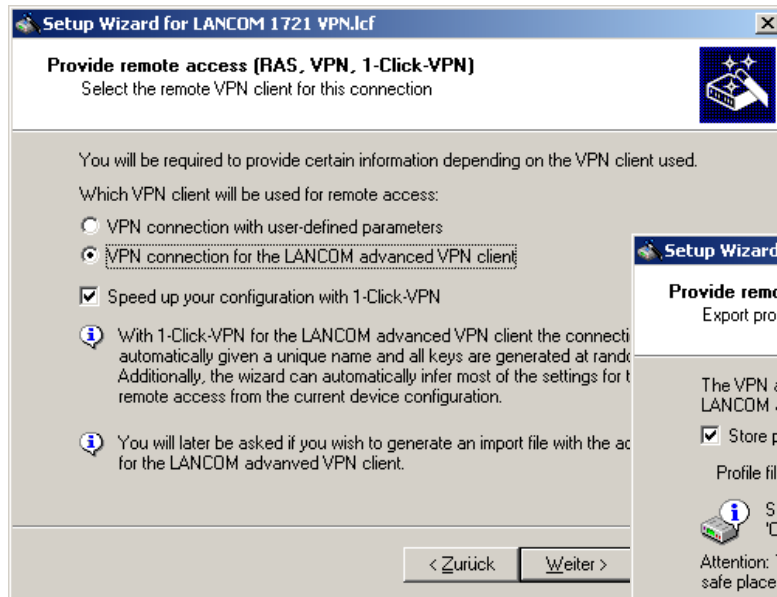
Setup Wizard for LANCOM 1721 VPN.lcf

Provide remote access (RAS, VPN, 1-Click-VPN)
Select the remote VPN client for this connection

You will be required to provide certain information depending on the VPN client used.

Which VPN client will be used for remote access:

VPN connection with user-defined parameters

VPN connection for the LANCOM advanced VPN client

Speed up your configuration with 1-Click-VPN

With 1-Click-VPN for the LANCOM advanced VPN client the connecti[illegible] automatically given a unique name and all keys are generated at rando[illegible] Additionally, the wizard can automatically infer most of the settings for t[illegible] remote access from the current device configuration.

You will later be asked if you wish to generate an import file with the ac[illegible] for the LANCOM advanved VPN client.

< Zurück

Weiter >

Setup Wizard

Provide remo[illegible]
Export pro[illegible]

The VPN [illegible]
LANCOM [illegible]

Store p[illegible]

Profile fil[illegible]

S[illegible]
'C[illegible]

Attention: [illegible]
safe place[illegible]